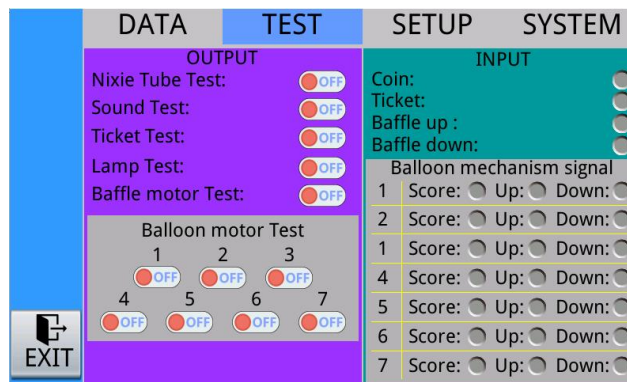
DATA TEST SETUP SYSTEM

OUTPUT
Nixie Tube Test: OFF
Sound Test: OFF
Ticket Test: OFF
Lamp Test: OFF
Baffle motor Test: OFF

Balloon motor Test
1 OFF 2 OFF 3 OFF
4 OFF 5 OFF 6 OFF 7 OFF

INPUT
Coin:
Ticket:
Baffle up :
Baffle down:

Balloon mechanism signal

| | | | |
|---|---|---|---|
| 1 | Score: | Up: | Down: |
| 2 | Score: | Up: | Down: |
| 1 | Score: | Up: | Down: |
| 4 | Score: | Up: | Down: |
| 5 | Score: | Up: | Down: |
| 6 | Score: | Up: | Down: |
| 7 | Score: | Up: | Down: |

EXIT